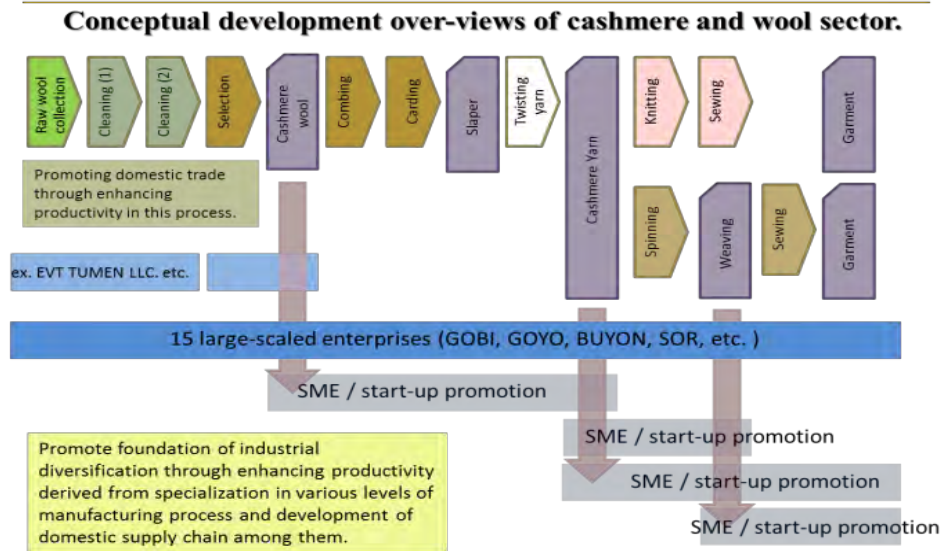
Conceptual development over-views of cashmere and wool sector.

Raw wool collection

Cleaning (1)

Cleaning (2)

Selection

Cashmere wool

Combing

Carding

Slaper

Twisting yarn

Cashmere Yarn

Knitting

Sewing

Garment

Spinning

Weaving

Sewing

Garment

Promoting domestic trade through enhancing productivity in this process.

ex. EVT TUMEN LLC. etc.

15 large-scaled enterprises (GOBI, GOYO, BUYON, SOR, etc. )

SME / start-up promotion

SME / start-up promotion

SME / start-up promotion

SME / start-up promotion

Promote foundation of industrial diversification through enhancing productivity derived from specialization in various levels of manufacturing process and development of domestic supply chain among them.